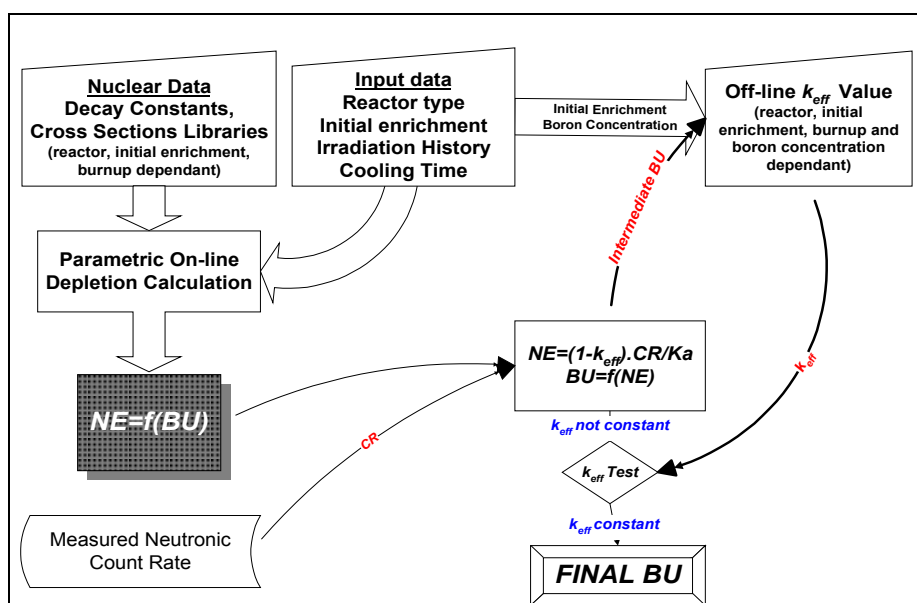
Nuclear Data
Decay Constants,
Cross Sections Libraries
(reactor, initial enrichment, burnup dependant)

Input data
Reactor type
Initial enrichment
Irradiation History
Cooling Time

Initial Enrichment
Boron Concentration

Off-line $k_{eff}$ Value
(reactor, initial enrichment, burnup and boron concentration dependant)

Parametric On-line
Depletion Calculation

Intermediate BU

NE=f(BU)

NE=(1-$k_{eff}$).CR/Ka
BU=f(NE)

$k_{eff}$

$k_{eff}$ not constant

CR

$k_{eff}$ Test

$k_{eff}$ constant

Measured Neutronic
Count Rate

FINAL BU